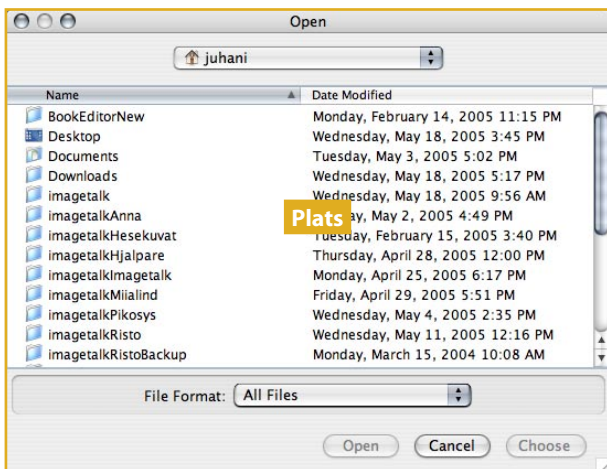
Open

juhani

| Name | Date Modified |
|---|---|
| BookEditorNew | Monday, February 14, 2005 11:15 PM |
| Desktop | Wednesday, May 18, 2005 3:45 PM |
| Documents | Tuesday, May 3, 2005 5:02 PM |
| Downloads | Wednesday, May 18, 2005 5:17 PM |
| imagetalk | Wednesday, May 18, 2005 9:56 AM |
| imagetalkAnna | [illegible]ay, May 2, 2005 4:49 PM |
| imagetalkHesekuvat | Tuesday, February 15, 2005 3:40 PM |
| imagetalkHjalpare | Thursday, April 28, 2005 12:00 PM |
| imagetalkImagetalk | Monday, April 25, 2005 6:17 PM |
| imagetalkMiialind | Friday, April 29, 2005 5:51 PM |
| imagetalkPikosys | Wednesday, May 4, 2005 2:35 PM |
| imagetalkRisto | Wednesday, May 11, 2005 12:16 PM |
| imagetalkRistoBackup | Monday, March 15, 2004 10:08 AM |

Plats

File Format: All Files

Open Cancel Choose